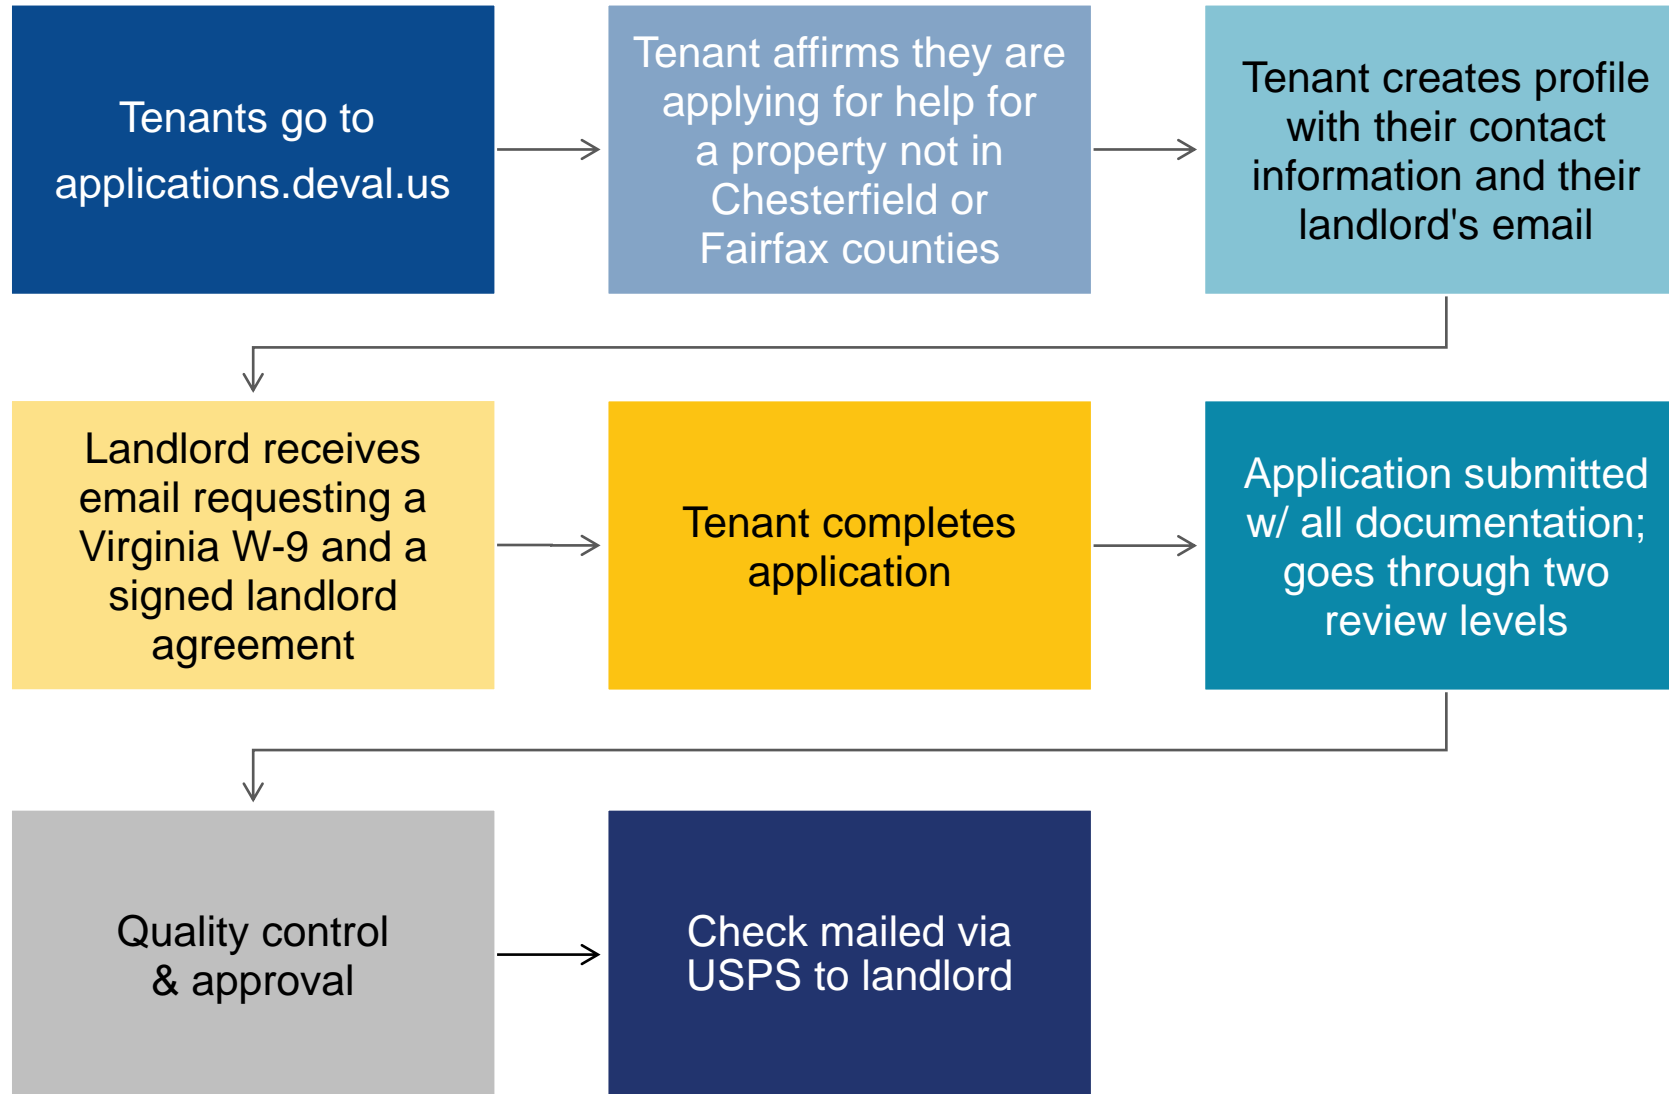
Tenants go to applications.deval.us

Tenant affirms they are applying for help for a property not in Chesterfield or Fairfax counties

Tenant creates profile with their contact information and their landlord's email

Landlord receives email requesting a Virginia W-9 and a signed landlord agreement

Tenant completes application

Application submitted w/ all documentation; goes through two review levels

Quality control & approval

Check mailed via USPS to landlord